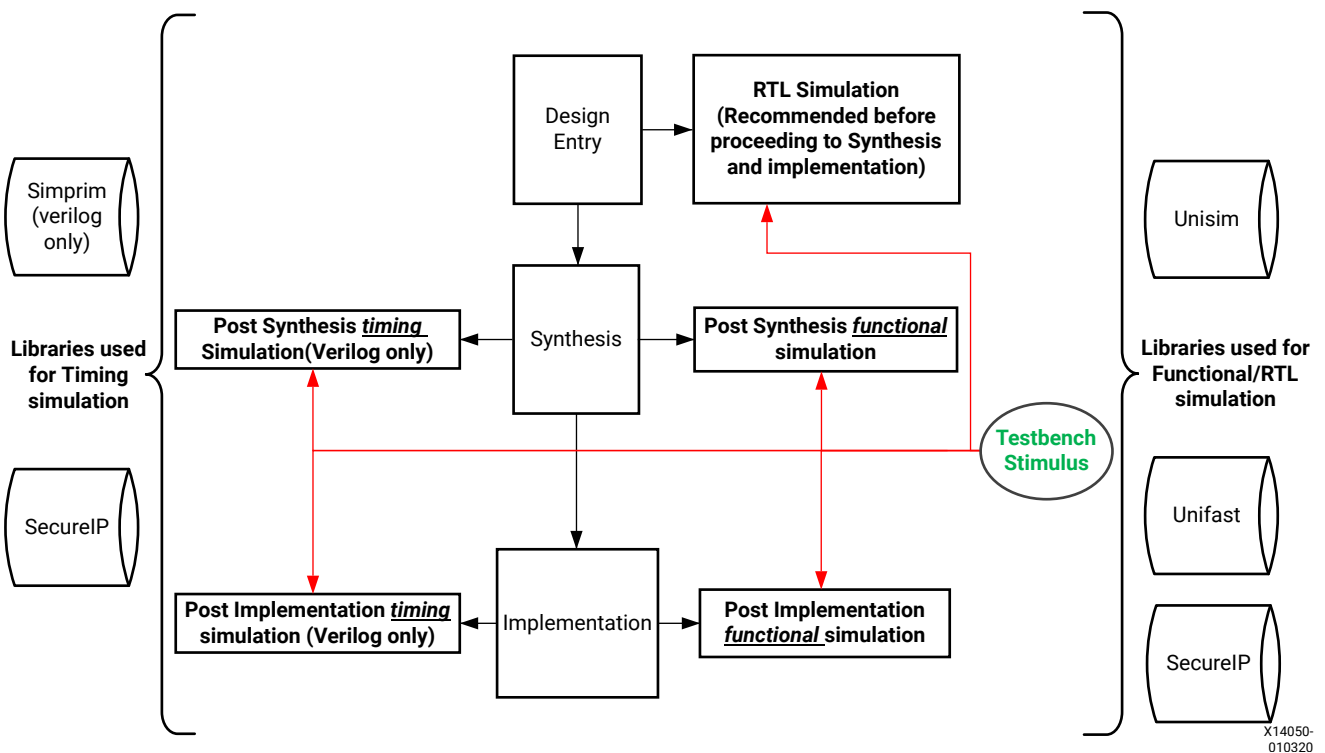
Simprim (verilog only)

SecureIP

Libraries used for Timing simulation

Design Entry

RTL Simulation (Recommended before proceeding to Synthesis and implementation)

Post Synthesis *timing* Simulation(Verilog only)

Synthesis

Post Synthesis *functional* simulation

Testbench Stimulus

Post Implementation *timing* simulation (Verilog only)

Implementation

Post Implementation *functional* simulation

Unisim

Libraries used for Functional/RTL simulation

Unifast

SecureIP

X14050-010320